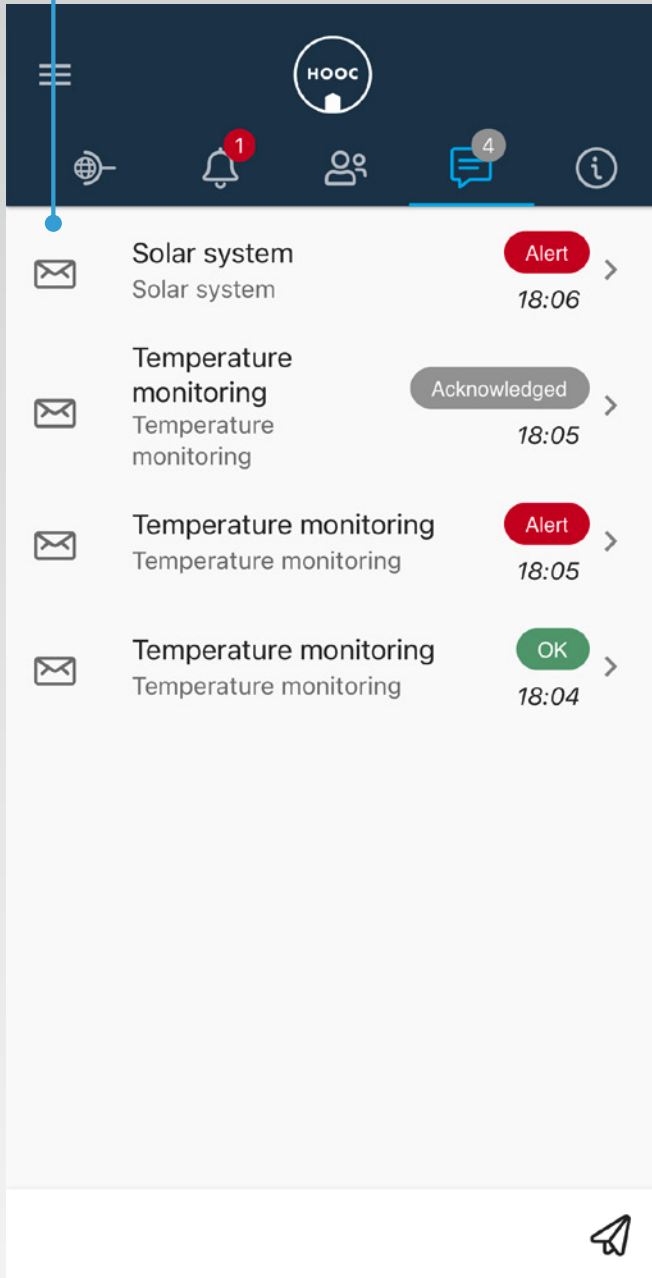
HOOC

1

4

Solar system
Solar system
Alert
18:06

Temperature monitoring
Temperature monitoring
Acknowledged
18:05

Temperature monitoring
Temperature monitoring
Alert
18:05

Temperature monitoring
Temperature monitoring
OK
18:04